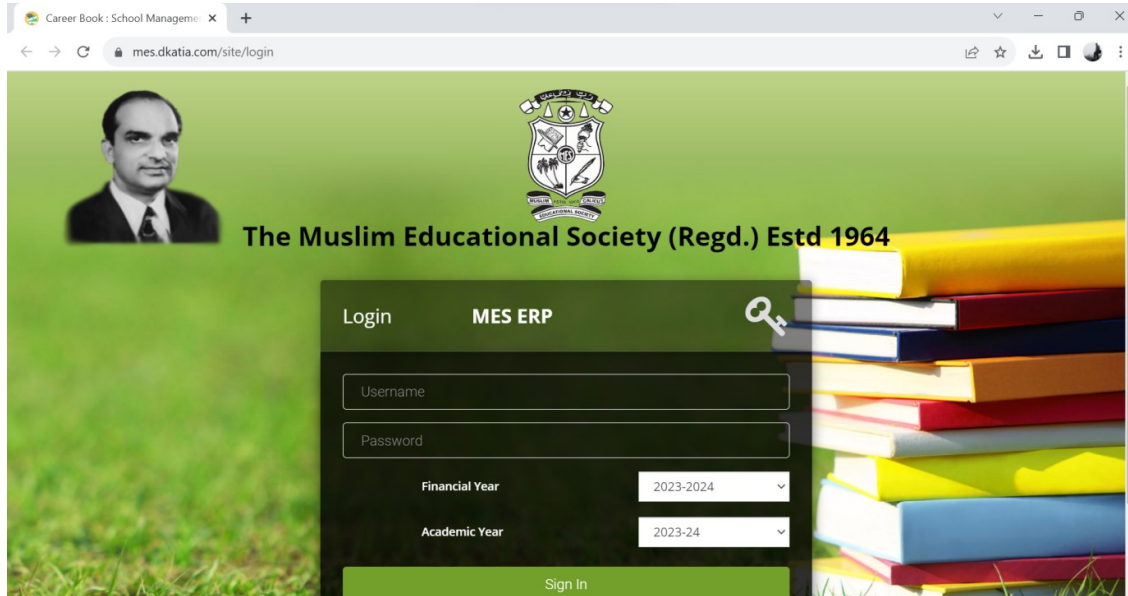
Career Book : School Manageme ×

mes.dkatia.com/site/login

MUSLIM EDUCATIONAL SOCIETY CALICUT

The Muslim Educational Society (Regd.) Estd 1964

Login MES ERP

Username

Password

Financial Year 2023-2024

Academic Year 2023-24

Sign In